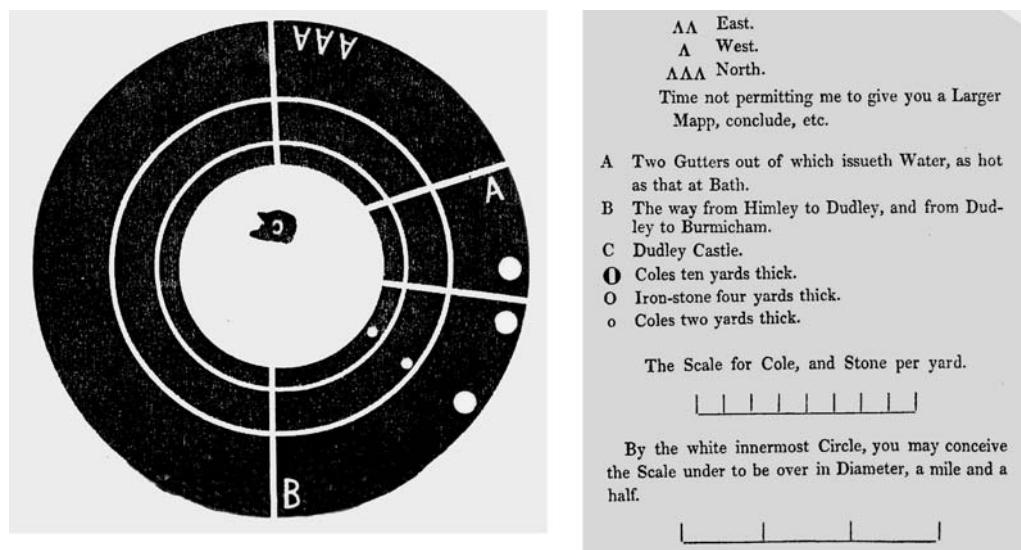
ΛΛΛ

A

C

B

ΛΛ East.
Λ West.
ΛΛΛ North.

Time not permitting me to give you a Larger Mapp, conclude, etc.

A Two Gutters out of which issueth Water, as hot as that at Bath.

B The way from Himley to Dudley, and from Dudley to Burmicham.

C Dudley Castle.

◐ Coles ten yards thick.

O Iron-stone four yards thick.

o Coles two yards thick.

The Scale for Cole, and Stone per yard.

By the white innermost Circle, you may conceive the Scale under to be over in Diameter, a mile and a half.